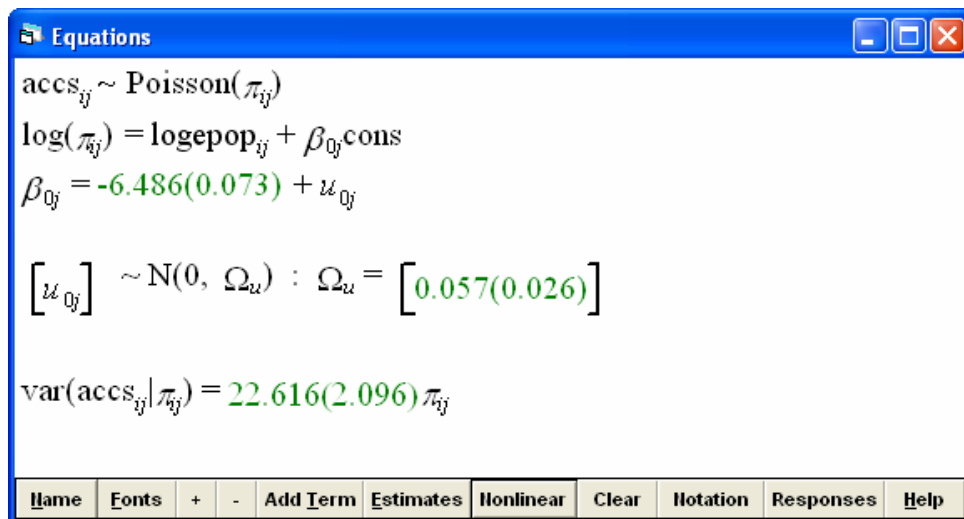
Equations

$\text{accs}_{ij} \sim \text{Poisson}(\pi_{ij})$

$\log(\pi_{ij}) = \text{logepop}_{ij} + \beta_{0j}\text{cons}$

$\beta_{0j} = -6.486(0.073) + u_{0j}$

$\begin{bmatrix} u_{0j} \end{bmatrix} \sim \text{N}(0,\ \Omega_u)\ :\ \Omega_u = \begin{bmatrix} 0.057(0.026) \end{bmatrix}$

$\text{var}(\text{accs}_{ij}|\pi_{ij}) = 22.616(2.096)\pi_{ij}$

Name | Fonts | + | - | Add Term | Estimates | Nonlinear | Clear | Notation | Responses | Help